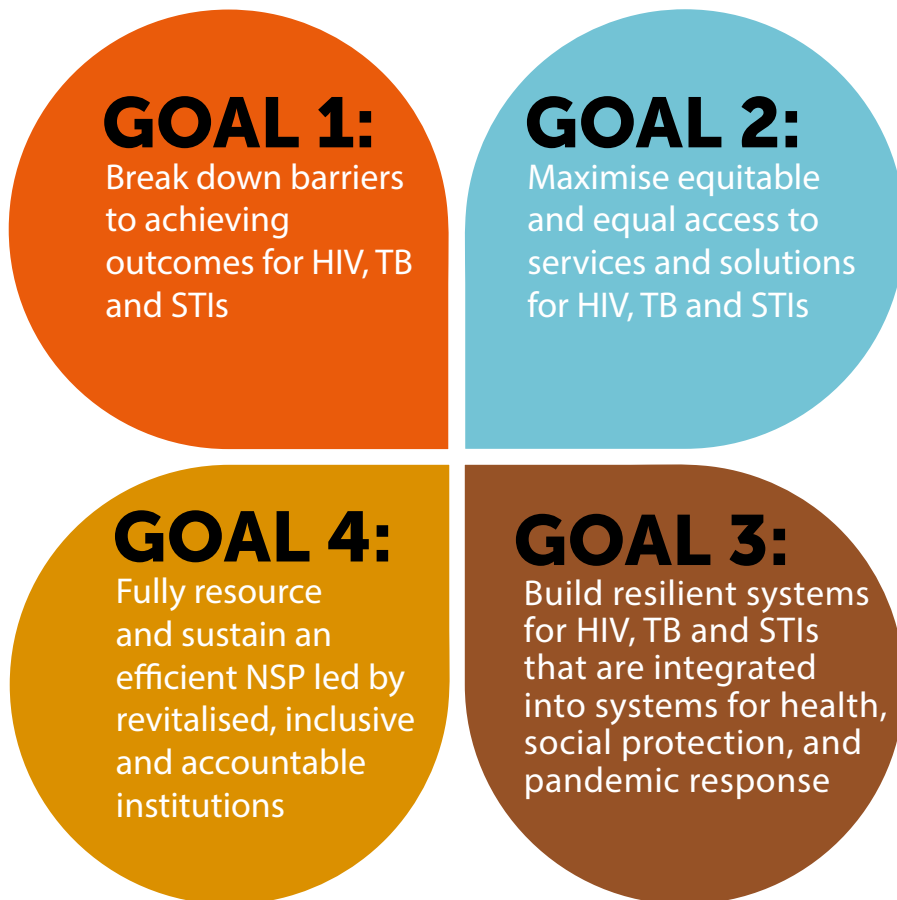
GOAL 1:
Break down barriers to achieving outcomes for HIV, TB and STIs

GOAL 2:
Maximise equitable and equal access to services and solutions for HIV, TB and STIs

GOAL 4:
Fully resource and sustain an efficient NSP led by revitalised, inclusive and accountable institutions

GOAL 3:
Build resilient systems for HIV, TB and STIs that are integrated into systems for health, social protection, and pandemic response